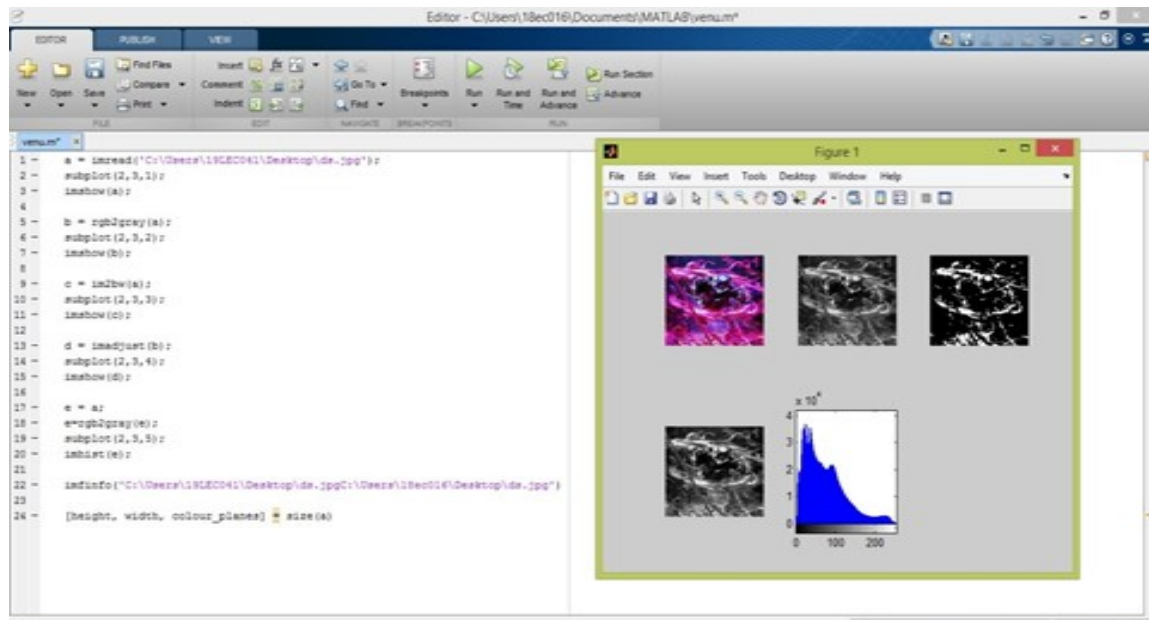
Editor - C:\Users\18ec016\Documents\MATLAB\venu.m*

EDITOR PUBLISH VIEW

New Open Save Find Files Compare Print Insert Comment Indent Go To Find Breakpoints Run Run and Time Run and Advance Run Section Advance

FILE EDIT NAVIGATE BREAKPOINTS RUN

venu.m* ×

1 − a = imread('C:\Users\19LEC041\Desktop\ds.jpg');
2 − subplot(2,3,1);
3 − imshow(a);
4
5 − b = rgb2gray(a);
6 − subplot(2,3,2);
7 − imshow(b);
8
9 − c = im2bw(a);
10 − subplot(2,3,3);
11 − imshow(c);
12
13 − d = imadjust(b);
14 − subplot(2,3,4);
15 − imshow(d);
16
17 − e = a;
18 − e=rgb2gray(e);
19 − subplot(2,3,5);
20 − imhist(e);
21
22 − imfinfo('C:\Users\19LEC041\Desktop\ds.jpgC:\Users\18ec016\Desktop\ds.jpg')
23
24 − [height, width, colour_planes] = size(a)

Figure 1

File Edit View Insert Tools Desktop Window Help

$x 10^4$

4
3
2
1
0

0 100 200